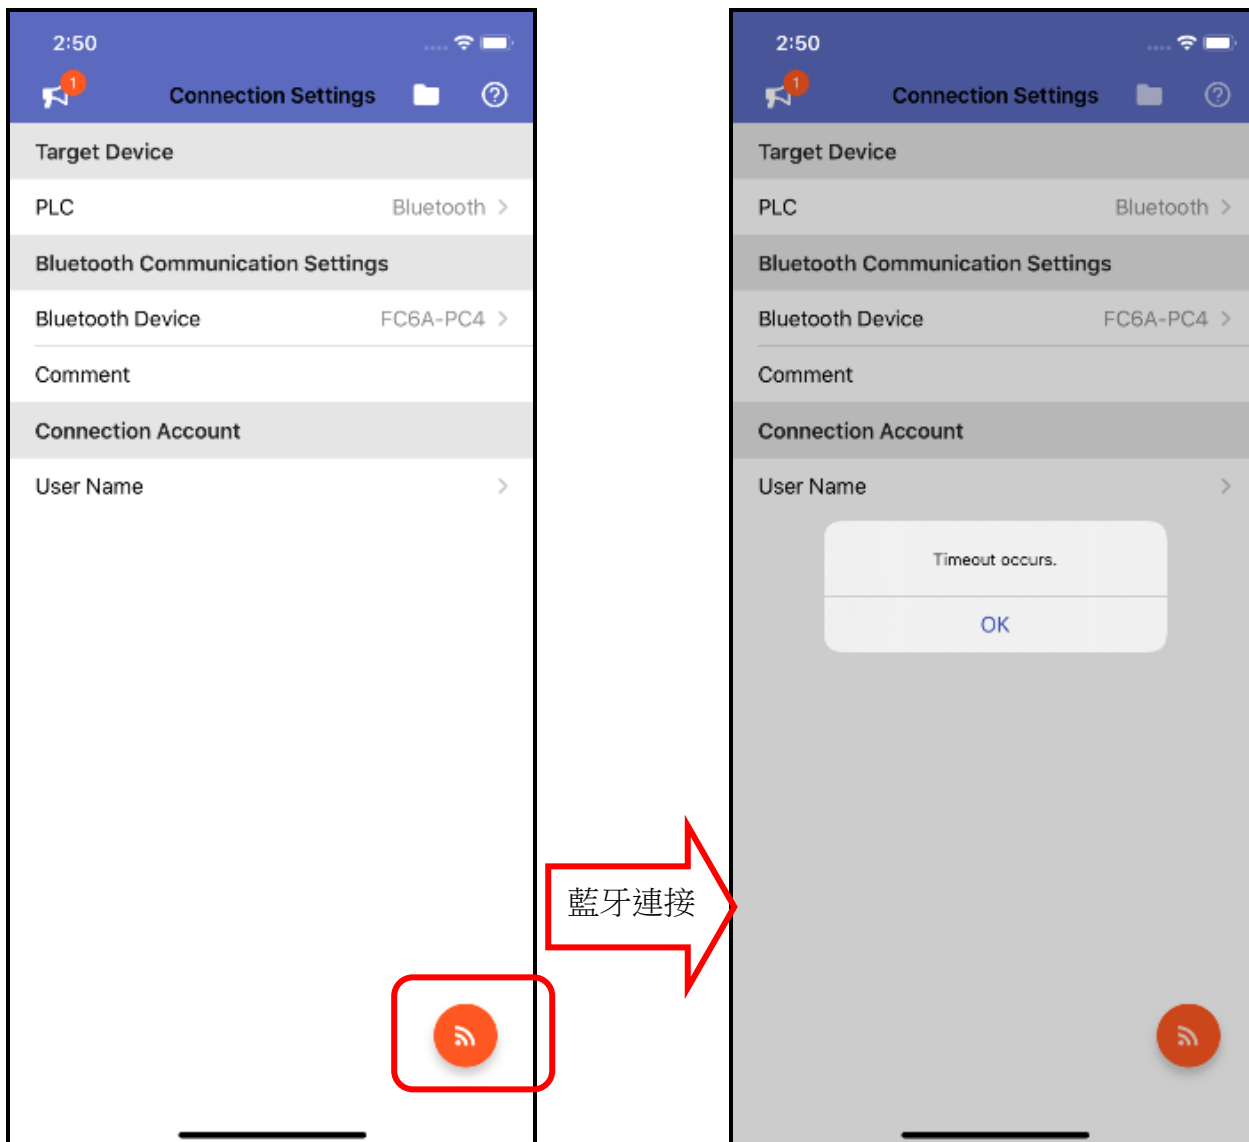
2:50

1

Connection Settings

Target Device

PLC Bluetooth >

Bluetooth Communication Settings

Bluetooth Device FC6A-PC4 >

Comment

Connection Account

User Name >

藍牙連接

2:50

1

Connection Settings

Target Device

PLC Bluetooth >

Bluetooth Communication Settings

Bluetooth Device FC6A-PC4 >

Comment

Connection Account

User Name >

Timeout occurs.

OK